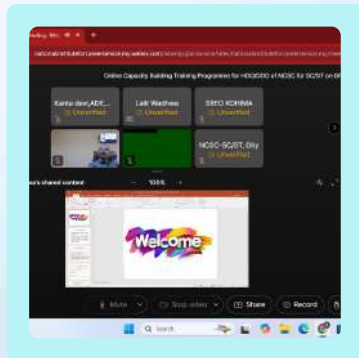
Online Capacity Building Training Programme for HOO/DDO of NCSC for SC/ST on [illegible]

Kanta devi,ADE,...
Unverified

Lalit Wadhwa
Unverified

SEEO KOHIMA
Unverified

NCSC-SC/ST, Chy
Unverified

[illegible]'s shared content
100%

Welcome

Mute
Stop video
Share
Record

Search